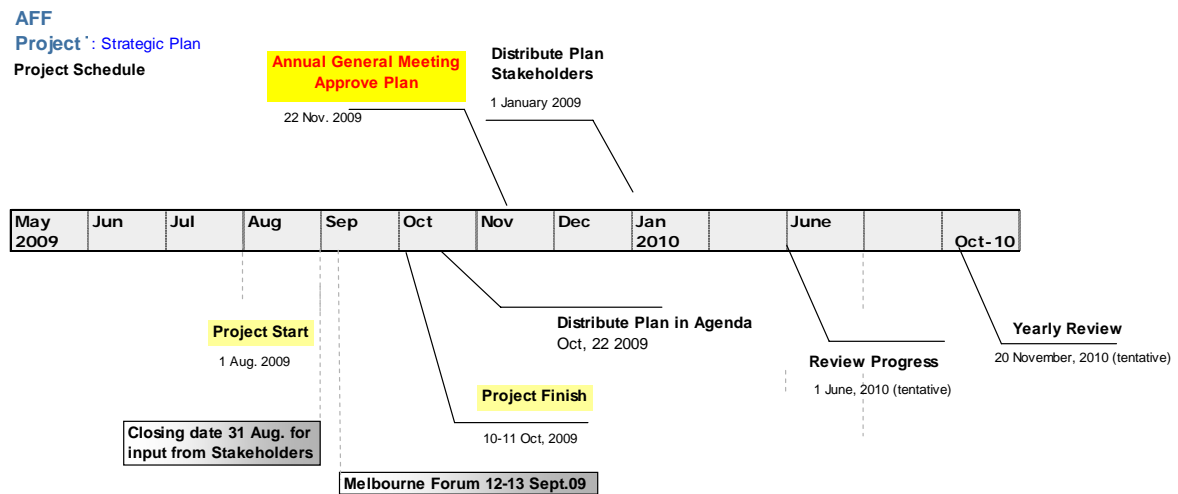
AFF
Project˙: Strategic Plan
Project Schedule

Annual General Meeting
Approve Plan
22 Nov. 2009

Distribute Plan
Stakeholders
1 January 2009

| May 2009 | Jun | Jul | Aug | Sep | Oct | Nov | Dec | Jan 2010 | | June | | Oct-10 |
|---|---|---|---|---|---|---|---|---|---|---|---|---|

Project Start
1 Aug. 2009

Distribute Plan in Agenda
Oct, 22 2009

Yearly Review
20 November, 2010 (tentative)

Review Progress
1 June, 2010 (tentative)

Project Finish
10-11 Oct, 2009

Closing date 31 Aug. for input from Stakeholders

Melbourne Forum 12-13 Sept.09